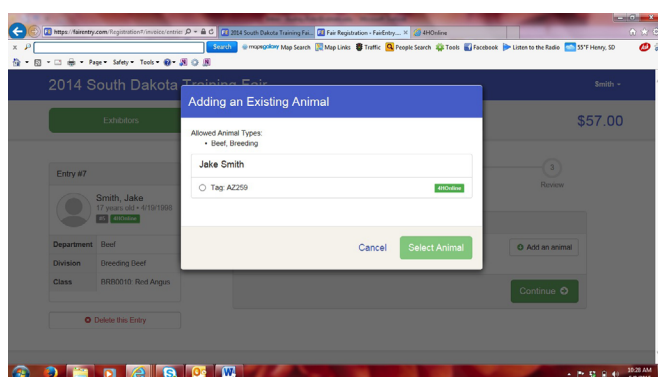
https://fairentry.com/Registration#/invoice/entries
2014 South Dakota Training Fai...
Fair Registration - FairEntry...
4HOnline

Search
mapsgalaxy Map Search
Map Links
Traffic
People Search
Tools
Facebook
Listen to the Radio
55°F Henry, SD

Page
Safety
Tools

2014 South Dakota Training Fair
Smith

Exhibitors
$57.00

Entry #7
Smith, Jake
17 years old • 4/19/1999
4HOnline

Review

Department Beef
Division Breeding Beef
Class BRB0010: Red Angus

Add an animal
Continue

Delete this Entry

Adding an Existing Animal

Allowed Animal Types:
• Beef, Breeding

Jake Smith

Tag: AZ259
4HOnline

Cancel
Select Animal

10:28 AM